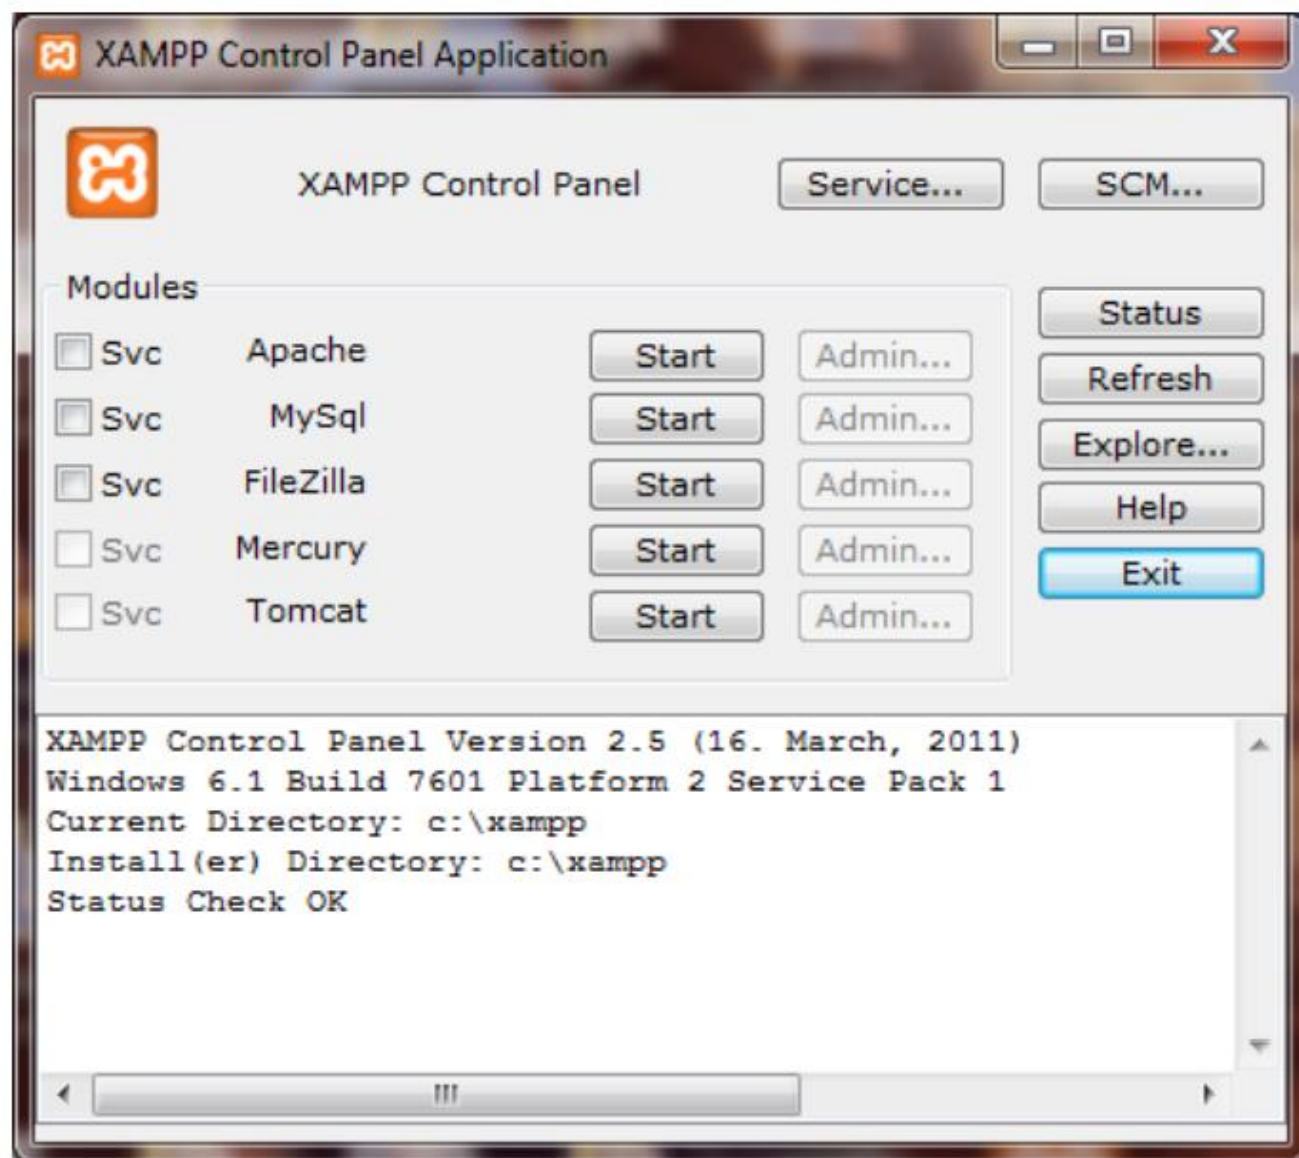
XAMPP Control Panel Application

XAMPP Control Panel

Service...

SCM...

Modules

Svc Apache Start Admin...

Svc MySql Start Admin...

Svc FileZilla Start Admin...

Svc Mercury Start Admin...

Svc Tomcat Start Admin...

Status

Refresh

Explore...

Help

Exit

XAMPP Control Panel Version 2.5 (16. March, 2011)
Windows 6.1 Build 7601 Platform 2 Service Pack 1
Current Directory: c:\xampp
Install(er) Directory: c:\xampp
Status Check OK